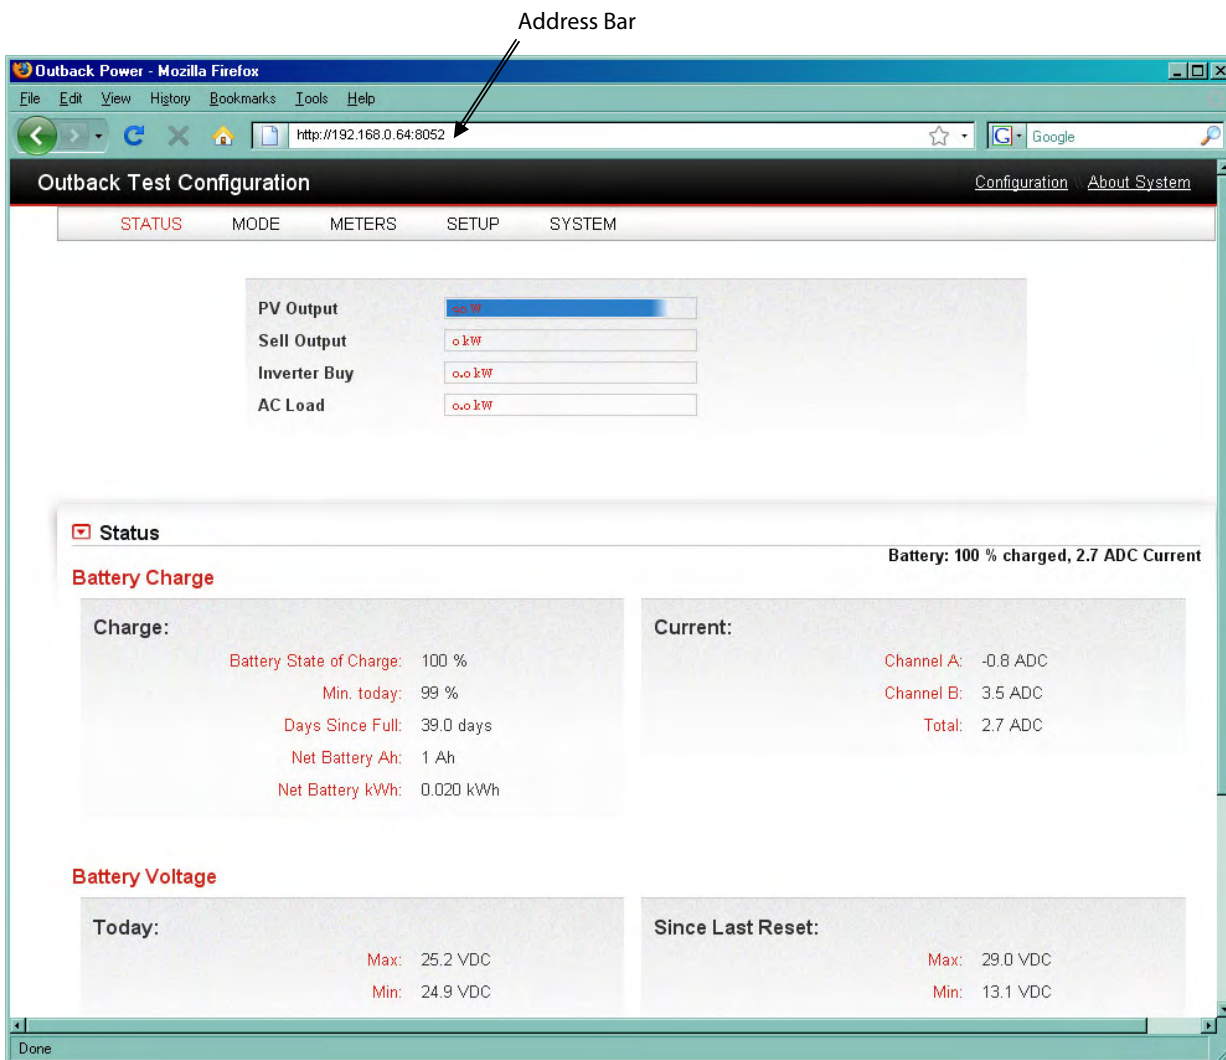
Address Bar

Outback Power - Mozilla Firefox

File Edit View History Bookmarks Tools Help

http://192.168.0.64:8052

Google

Outback Test Configuration

Configuration About System

STATUS MODE METERS SETUP SYSTEM

PV Output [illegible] W
Sell Output o kW
Inverter Buy o.o kW
AC Load o.o kW

Status

Battery: 100 % charged, 2.7 ADC Current

Battery Charge

Charge:

Battery State of Charge: 100 %
Min. today: 99 %
Days Since Full: 39.0 days
Net Battery Ah: 1 Ah
Net Battery kWh: 0.020 kWh

Current:

Channel A: -0.8 ADC
Channel B: 3.5 ADC
Total: 2.7 ADC

Battery Voltage

Today:

Max: 25.2 VDC
Min: 24.9 VDC

Since Last Reset:

Max: 29.0 VDC
Min: 13.1 VDC

Done